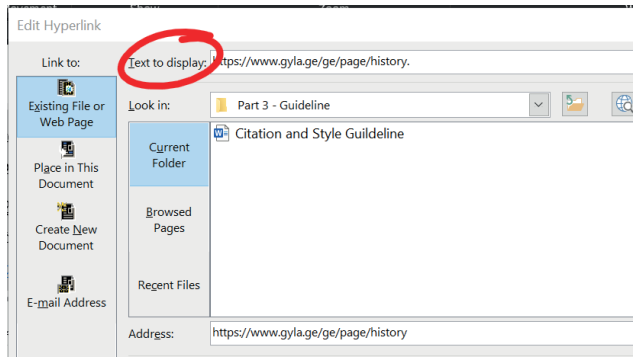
Edit Hyperlink

Link to:

Existing File or Web Page

Place in This Document

Create New Document

E-mail Address

Text to display: https://www.gyla.ge/ge/page/history.

Look in: Part 3 - Guideline

Current Folder

Browsed Pages

Recent Files

Citation and Style Guildeline

Address: https://www.gyla.ge/ge/page/history